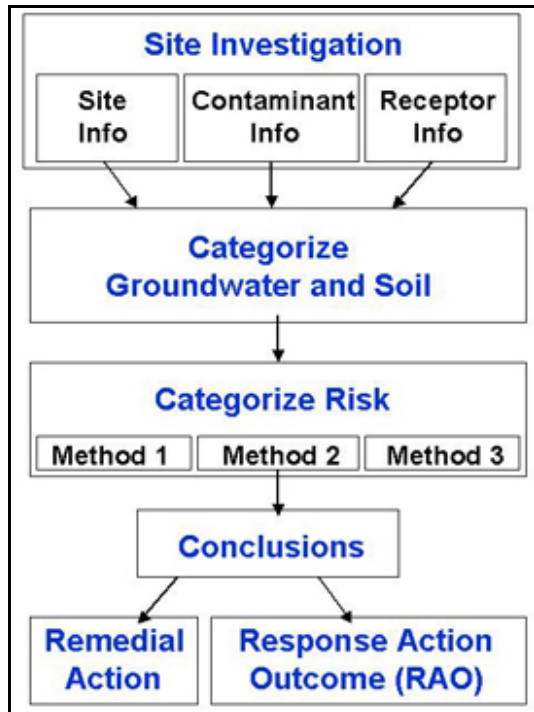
Site Investigation

Site Info

Contaminant Info

Receptor Info

Categorize Groundwater and Soil

Categorize Risk

Method 1

Method 2

Method 3

Conclusions

Remedial Action

Response Action Outcome (RAO)